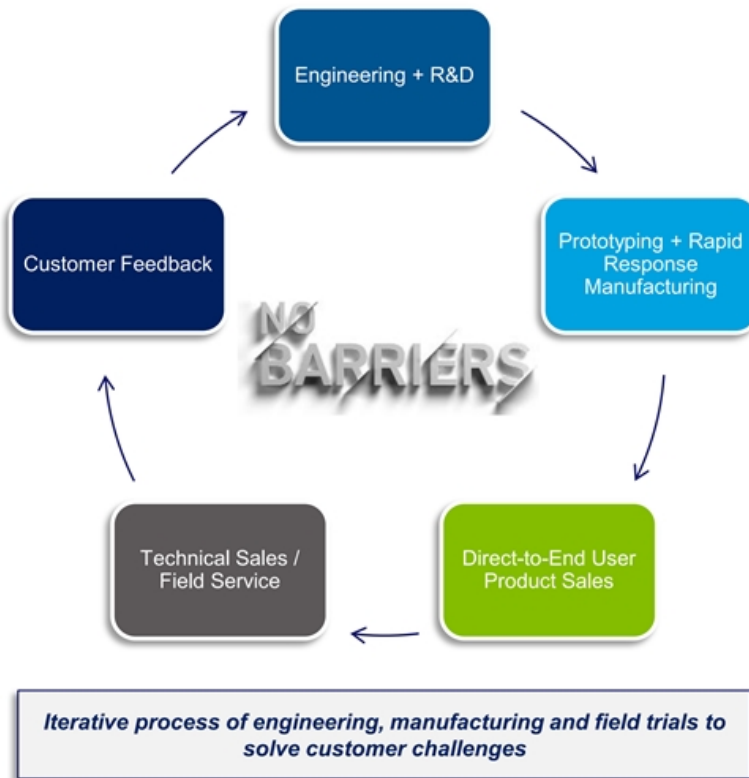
Engineering + R&D

Prototyping + Rapid Response Manufacturing

Direct-to-End User Product Sales

Technical Sales / Field Service

Customer Feedback

NO BARRIERS

Iterative process of engineering, manufacturing and field trials to solve customer challenges